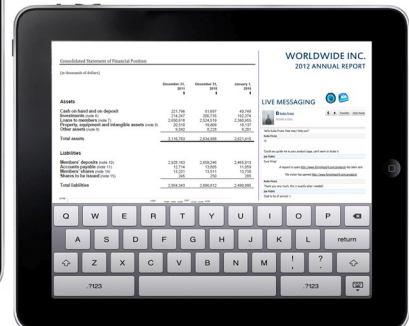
Consolidated Statement of Financial Position

(in thousands of dollars)

WORLDWIDE INC.
2012 ANNUAL REPORT

| | December 31, 2011 $ | December 31, 2010 $ | January 1, 2010 $ |
|---|---|---|---|
| **Assets** | | | |
| Cash on hand and on deposit | 221,796 | 61,697 | 49,749 |
| Investments (note 6) | 214,247 | 290,735 | 162,374 |
| Loans to members (note 7) | 2,650,619 | 2,534,319 | 2,360,953 |
| Property, equipment and intangible assets (note 8) | 20,518 | 18,805 | 18,137 |
| Other assets (note 9) | 9,580 | 8,229 | 9,201 |
| **Total assets** | 3,116,760 | 2,934,885 | 2,621,416 |
| **Liabilities** | | | |
| Members' deposits (note 10) | 2,925,163 | 2,659,246 | 2,469,913 |
| Accounts payable (note 11) | 12,714 | 13,005 | 11,939 |
| Members' shares (note 16) | 13,221 | 13,511 | 13,735 |
| Shares to be issued (note 15) | 245 | 250 | 395 |
| **Total liabilities** | 2,954,343 | 2,686,612 | 2,495,986 |

LIVE MESSAGING

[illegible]

Q W E R T Y U I O P
A S D F G H J K L return
Z X C V B N M ! ?
.?123 .?123